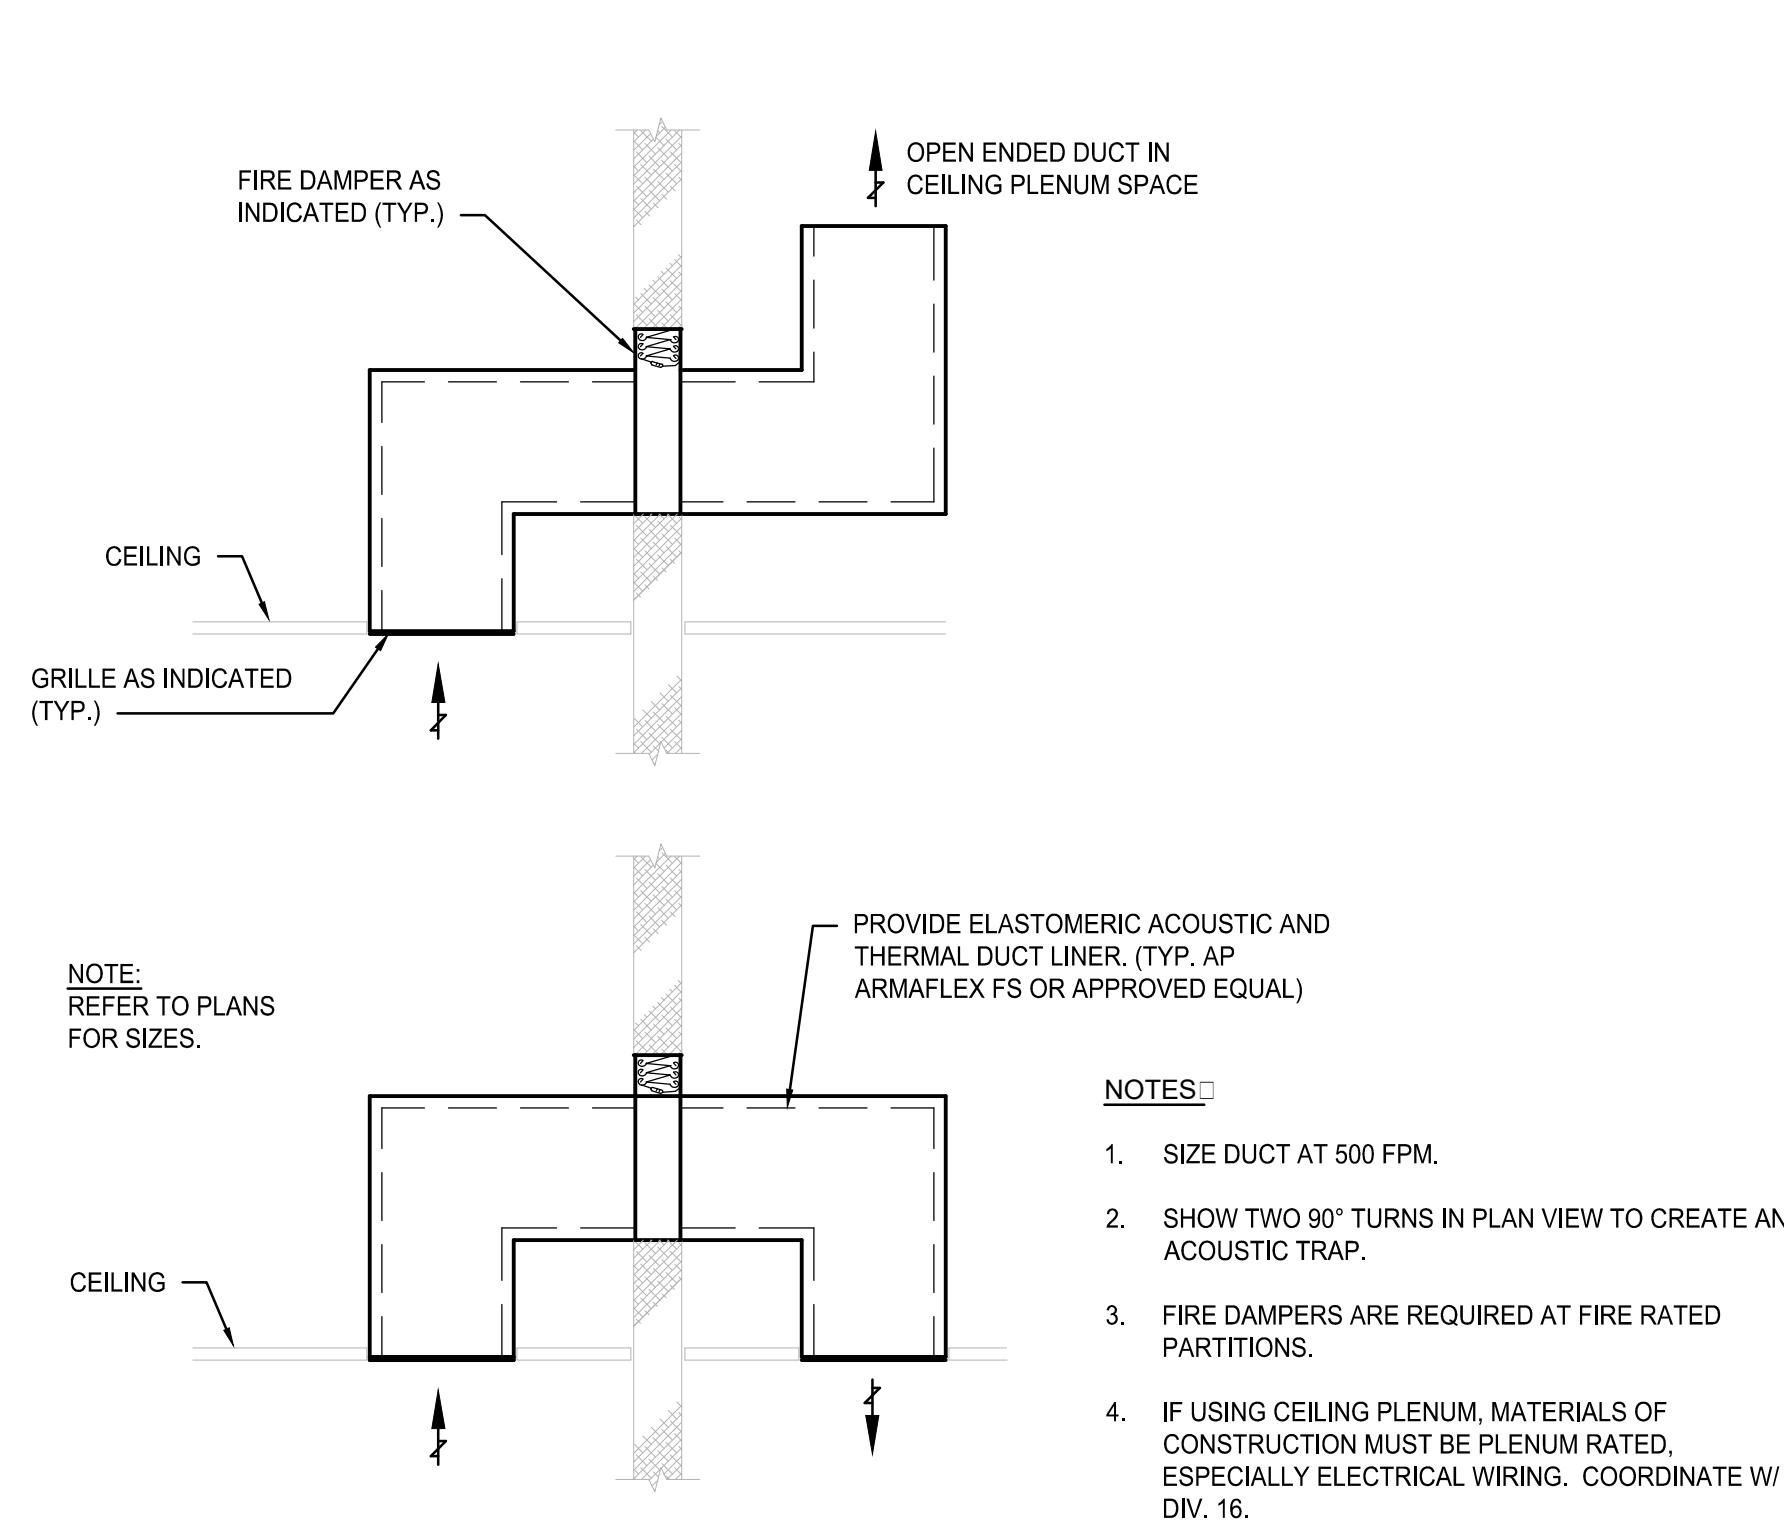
FIRE DAMPER AS INDICATED (TYP.)

OPEN ENDED DUCT IN CEILING PLENUM SPACE

CEILING

GRILLE AS INDICATED (TYP.)

PROVIDE ELASTOMERIC ACOUSTIC AND THERMAL DUCT LINER. (TYP. AP ARMAFLEX FS OR APPROVED EQUAL)

NOTE:
REFER TO PLANS FOR SIZES.

NOTES□

1. SIZE DUCT AT 500 FPM.

2. SHOW TWO 90° TURNS IN PLAN VIEW TO CREATE AN ACOUSTIC TRAP.

3. FIRE DAMPERS ARE REQUIRED AT FIRE RATED PARTITIONS.

4. IF USING CEILING PLENUM, MATERIALS OF CONSTRUCTION MUST BE PLENUM RATED, ESPECIALLY ELECTRICAL WIRING. COORDINATE W/ DIV. 16.

CEILING